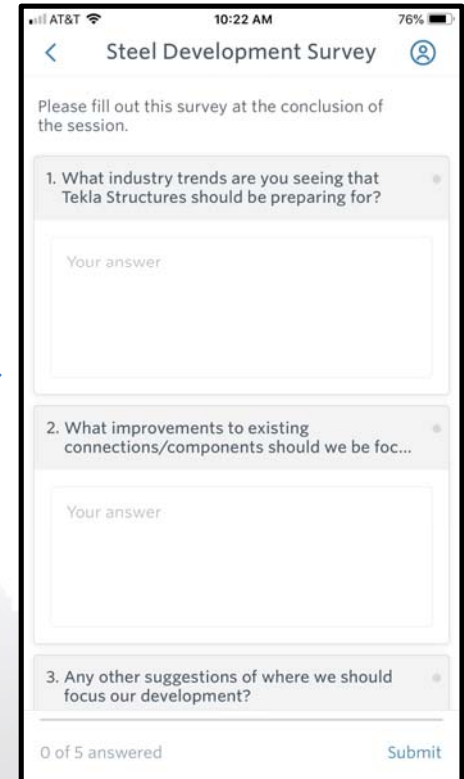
AT&T 10:22 AM 76%

<

Steel Development Survey

Please fill out this survey at the conclusion of the session.

1. What industry trends are you seeing that Tekla Structures should be preparing for?

Your answer

2. What improvements to existing connections/components should we be foc...

Your answer

3. Any other suggestions of where we should focus our development?

0 of 5 answered

Submit